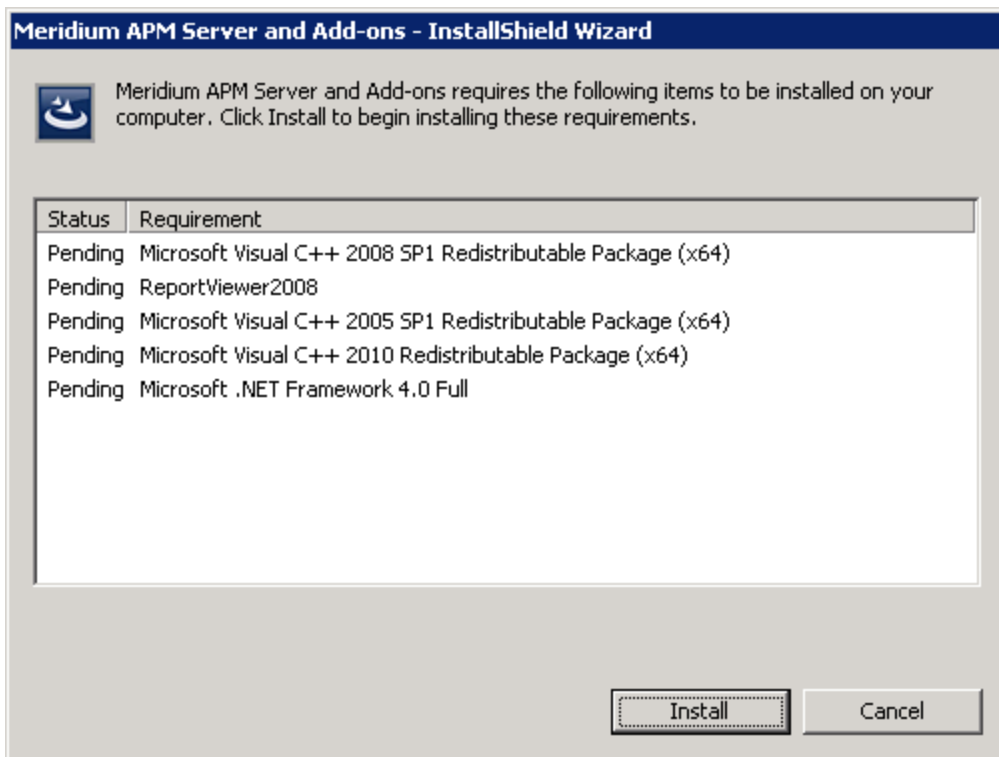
Meridium APM Server and Add-ons - InstallShield Wizard

Meridium APM Server and Add-ons requires the following items to be installed on your computer. Click Install to begin installing these requirements.

| Status | Requirement |
|---|---|
| Pending | Microsoft Visual C++ 2008 SP1 Redistributable Package (x64) |
| Pending | ReportViewer2008 |
| Pending | Microsoft Visual C++ 2005 SP1 Redistributable Package (x64) |
| Pending | Microsoft Visual C++ 2010 Redistributable Package (x64) |
| Pending | Microsoft .NET Framework 4.0 Full |

Install

Cancel